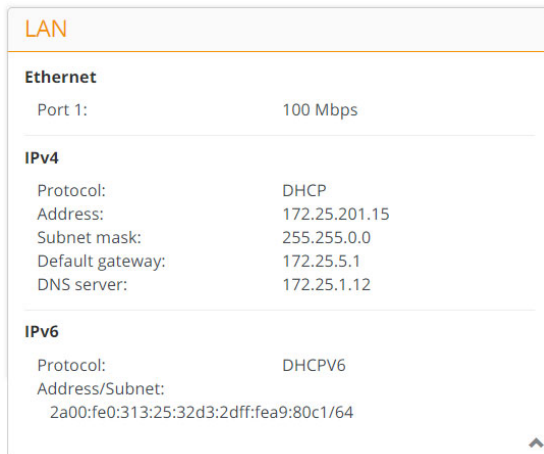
LAN

Ethernet

| Port 1: | 100 Mbps |
|---|---|

IPv4

| Protocol: | DHCP |
|---|---|
| Address: | 172.25.201.15 |
| Subnet mask: | 255.255.0.0 |
| Default gateway: | 172.25.5.1 |
| DNS server: | 172.25.1.12 |

IPv6

| Protocol: | DHCPV6 |
|---|---|

Address/Subnet:
2a00:fe0:313:25:32d3:2dff:fea9:80c1/64